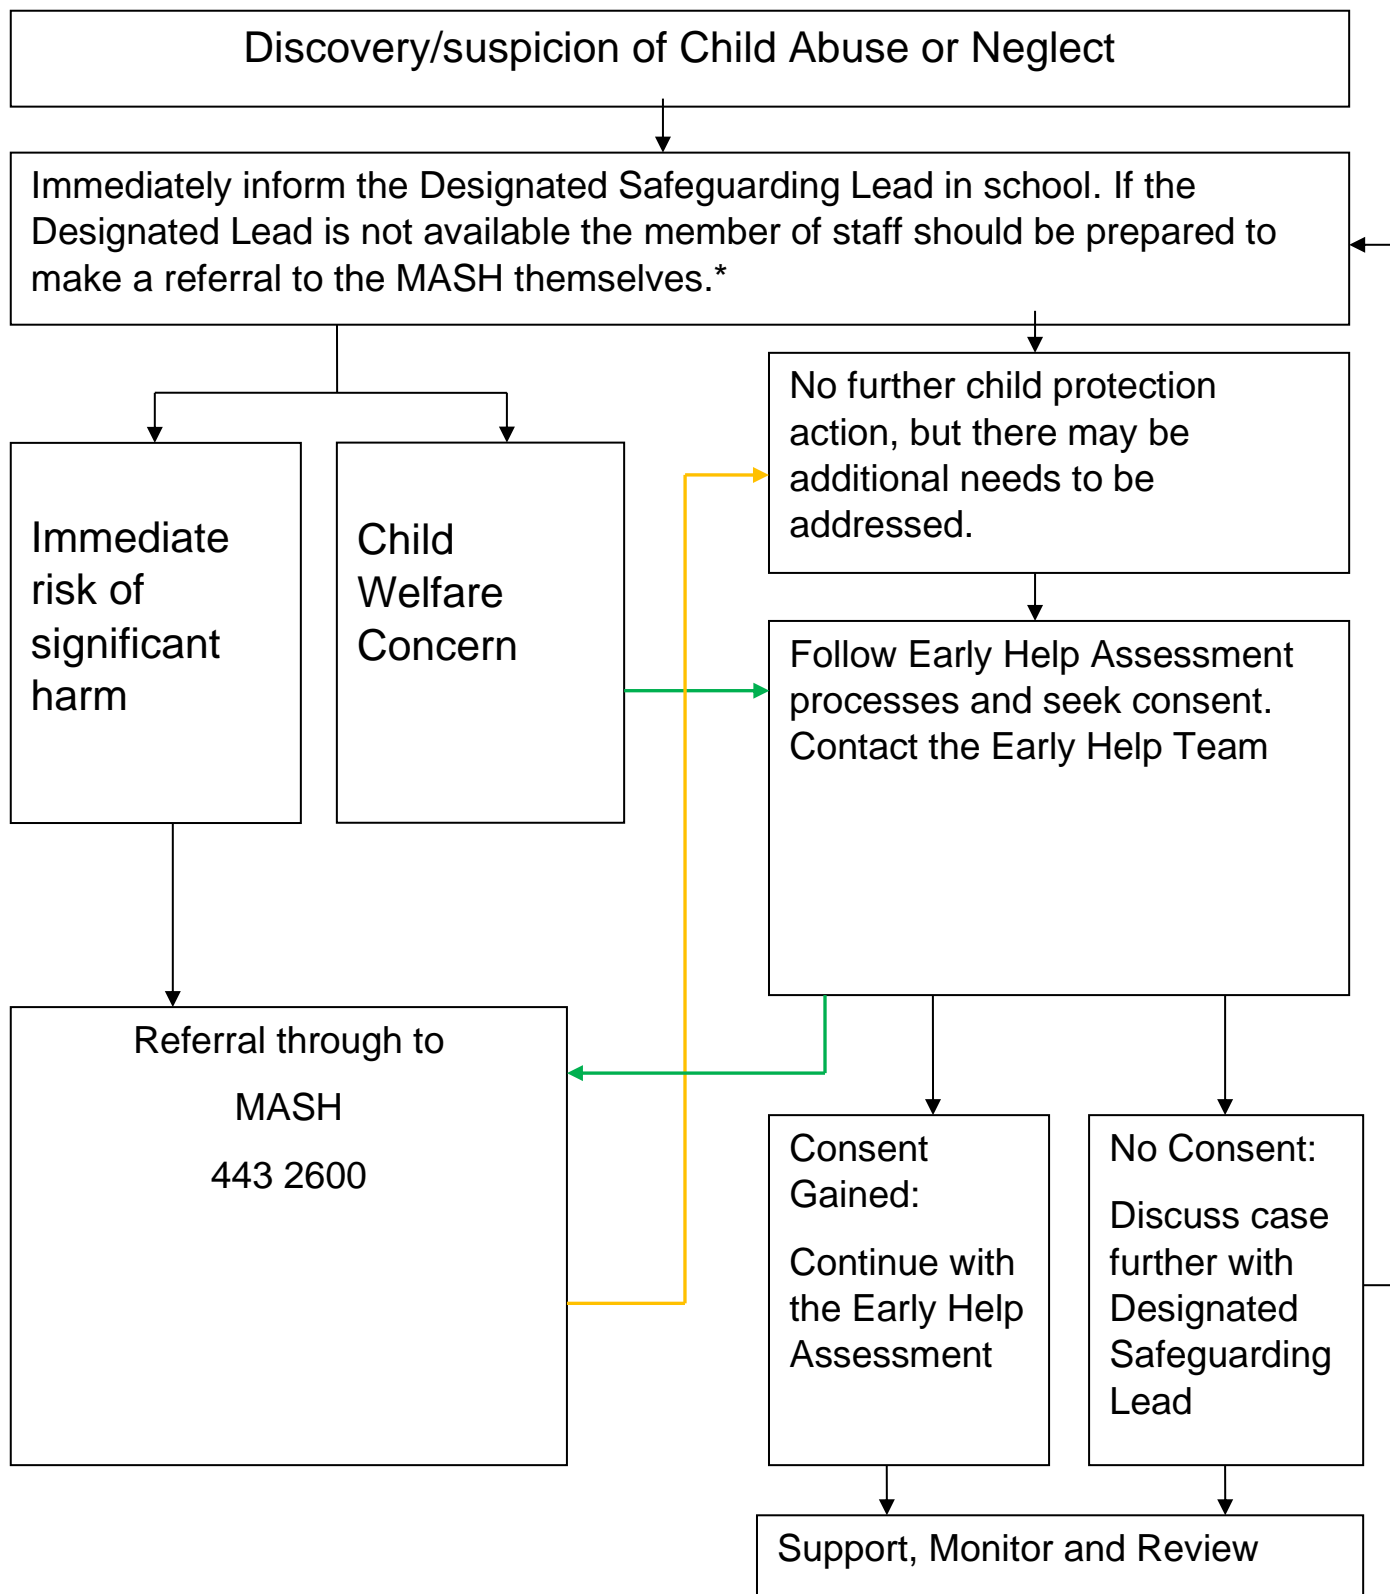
Discovery/suspicion of Child Abuse or Neglect

Immediately inform the Designated Safeguarding Lead in school. If the Designated Lead is not available the member of staff should be prepared to make a referral to the MASH themselves.*

Immediate risk of significant harm

Child Welfare Concern

No further child protection action, but there may be additional needs to be addressed.

Follow Early Help Assessment processes and seek consent. Contact the Early Help Team

Referral through to

MASH

443 2600

Consent Gained:

Continue with the Early Help Assessment

No Consent:

Discuss case further with Designated Safeguarding Lead

Support, Monitor and Review